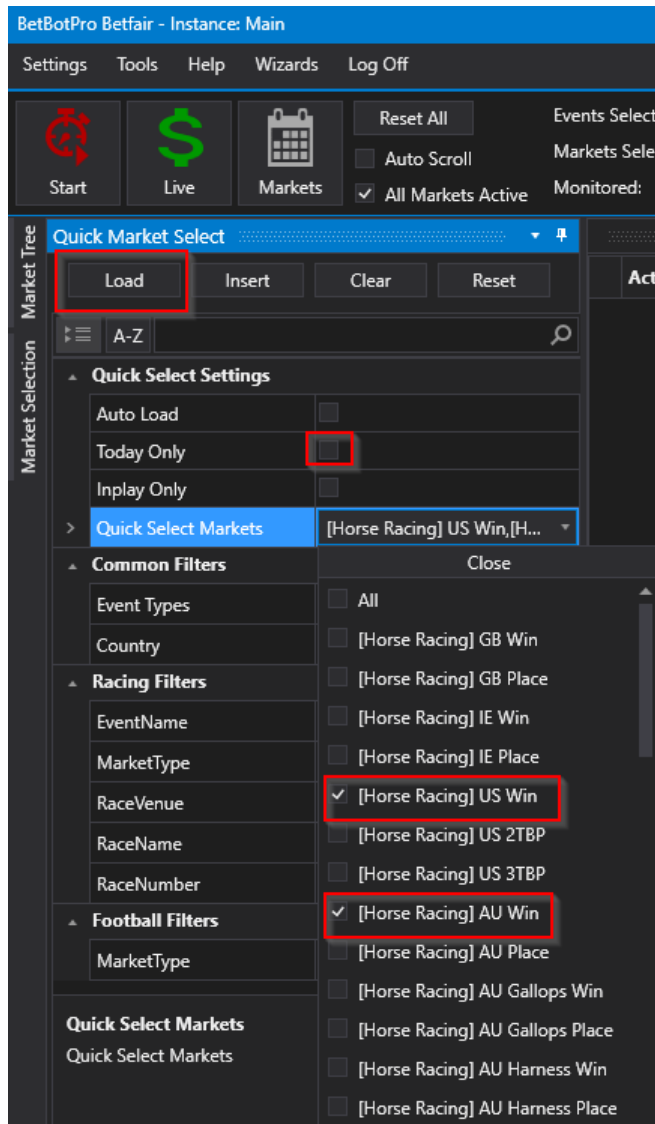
BetBotPro Betfair - Instance: Main

Settings Tools Help Wizards Log Off

Start Live Markets Reset All Auto Scroll All Markets Active

Events Select
Markets Sele
Monitored:

Market Tree
Market Selection

Quick Market Select

Load Insert Clear Reset

Act

A-Z

Quick Select Settings
Auto Load
Today Only
Inplay Only
Quick Select Markets [Horse Racing] US Win,[H...
Common Filters
Event Types
Country
Racing Filters
EventName
MarketType
RaceVenue
RaceName
RaceNumber
Football Filters
MarketType

Close
All
[Horse Racing] GB Win
[Horse Racing] GB Place
[Horse Racing] IE Win
[Horse Racing] IE Place
[Horse Racing] US Win
[Horse Racing] US 2TBP
[Horse Racing] US 3TBP
[Horse Racing] AU Win
[Horse Racing] AU Place
[Horse Racing] AU Gallops Win
[Horse Racing] AU Gallops Place
[Horse Racing] AU Harness Win
[Horse Racing] AU Harness Place

Quick Select Markets
Quick Select Markets